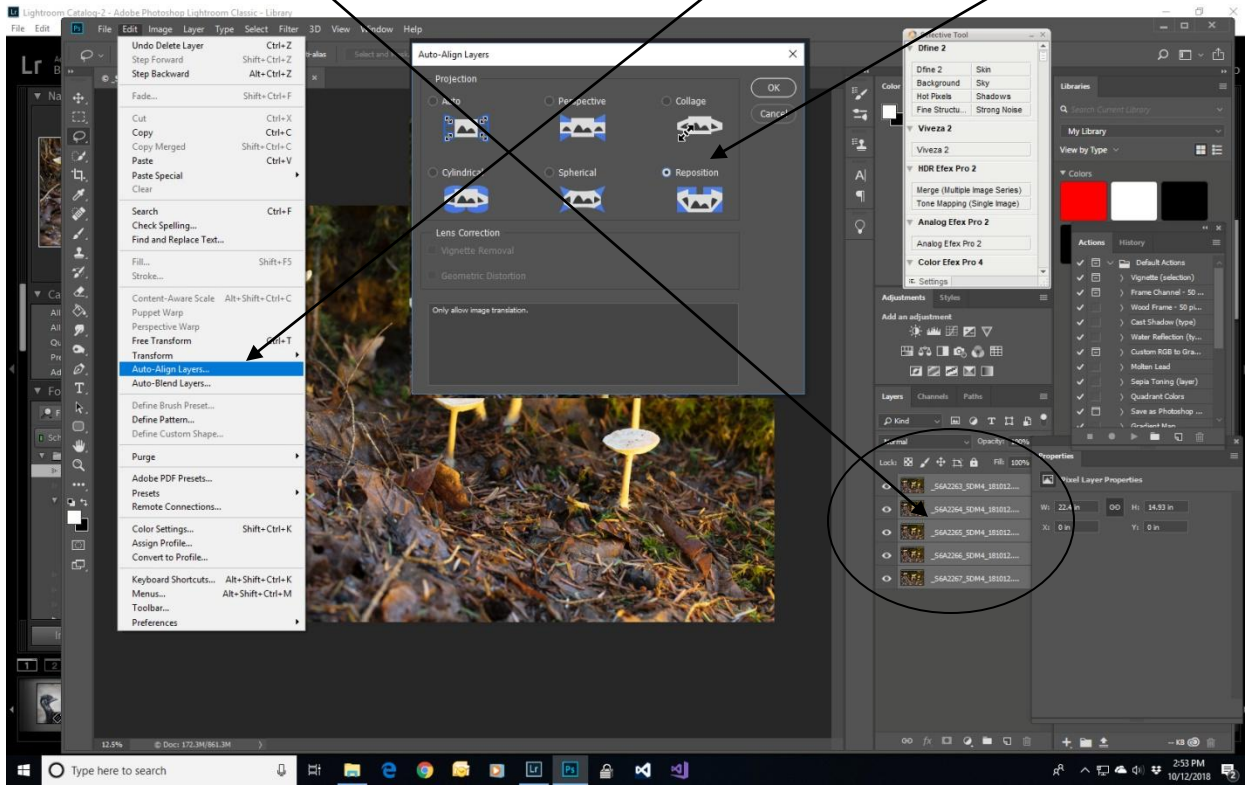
Lightroom Catalog-2 - Adobe Photoshop Lightroom Classic - Library
File Edit

File Edit Image Layer Type Select Filter 3D View Window Help

Undo Delete Layer Ctrl+Z
Step Forward Shift+Ctrl+Z
Step Backward Alt+Ctrl+Z
Fade... Shift+Ctrl+F
Cut Ctrl+X
Copy Ctrl+C
Copy Merged Shift+Ctrl+C
Paste Ctrl+V
Paste Special
Clear
Search Ctrl+F
Check Spelling...
Find and Replace Text...
Fill... Shift+F5
Stroke...
Content-Aware Scale Alt+Shift+Ctrl+C
Puppet Warp
Perspective Warp
Free Transform Ctrl+T
Transform
Auto-Align Layers...
Auto-Blend Layers...
Define Brush Preset...
Define Pattern...
Define Custom Shape...
Purge
Adobe PDF Presets...
Presets
Remote Connections...
Color Settings... Shift+Ctrl+K
Assign Profile...
Convert to Profile...
Keyboard Shortcuts... Alt+Shift+Ctrl+K
Menus... Alt+Shift+Ctrl+M
Toolbar...
Preferences

Auto-Align Layers
Projection
Auto Perspective Collage
Cylindrical Spherical Reposition
OK
Cancel
Lens Correction
Vignette Removal
Geometric Distortion
Only allow image translation.

Selective Tool
Dfine 2
Dfine 2 Skin
Background Sky
Hot Pixels Shadows
Fine Structu... Strong Noise
Viveza 2
Viveza 2
HDR Efex Pro 2
Merge (Multiple Image Series)
Tone Mapping (Single Image)
Analog Efex Pro 2
Analog Efex Pro 2
Color Efex Pro 4
Settings

Libraries
Search Current Library
My Library
View by Type
Colors

Actions History
Default Actions
Vignette (selection)
Frame Channel - 50 ...
Wood Frame - 50 pi...
Cast Shadow (type)
Water Reflection (ty...
Custom RGB to Gra...
Molten Lead
Sepia Toning (layer)
Quadrant Colors
Save as Photoshop ...
Gradient Map

Adjustments Styles
Add an adjustment

Layers Channels Paths
Kind
Normal Opacity: 100%
Lock: Fill: 100%
_S6A2263_SDM4_181012....
_S6A2264_SDM4_181012....
_S6A2265_SDM4_181012....
_S6A2266_SDM4_181012....
_S6A2267_SDM4_181012....

Properties
Pixel Layer Properties
W: 22.4 in H: 14.93 in
X: 0 in Y: 0 in

12.5% Doc: 172.3M/861.3M

Type here to search
2:53 PM
10/12/2018